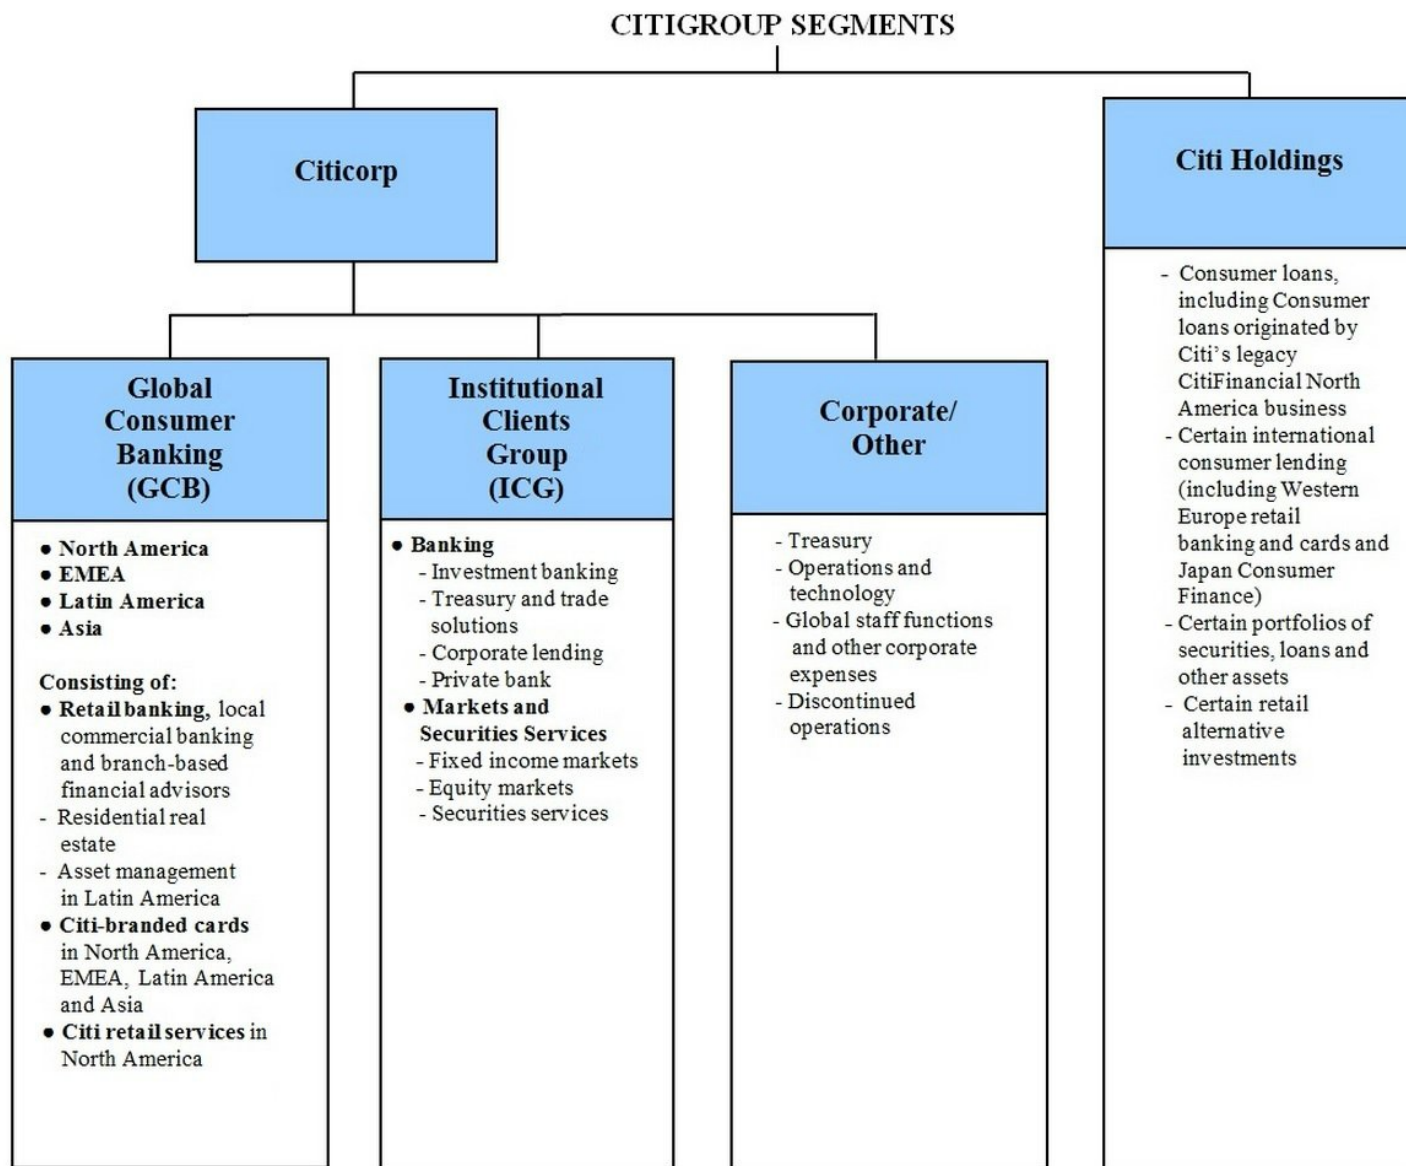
CITIGROUP SEGMENTS

Citicorp

Citi Holdings

- Consumer loans, including Consumer loans originated by Citi's legacy CitiFinancial North America business
- Certain international consumer lending (including Western Europe retail banking and cards and Japan Consumer Finance)
- Certain portfolios of securities, loans and other assets
- Certain retail alternative investments

Global Consumer Banking (GCB)

• North America
• EMEA
• Latin America
• Asia

Consisting of:
• Retail banking, local commercial banking and branch-based financial advisors
- Residential real estate
- Asset management in Latin America
• Citi-branded cards in North America, EMEA, Latin America and Asia
• Citi retail services in North America

Institutional Clients Group (ICG)

• Banking
- Investment banking
- Treasury and trade solutions
- Corporate lending
- Private bank
• Markets and Securities Services
- Fixed income markets
- Equity markets
- Securities services

Corporate/ Other

- Treasury
- Operations and technology
- Global staff functions and other corporate expenses
- Discontinued operations